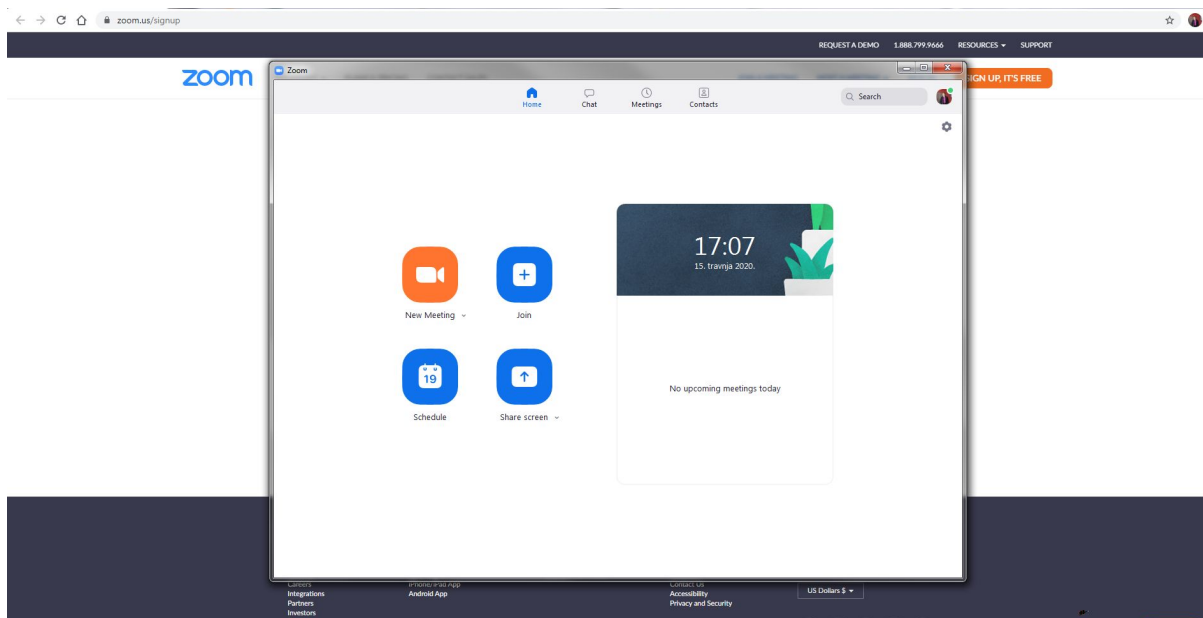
zoom.us/signup

REQUEST A DEMO 1.888.799.9666 RESOURCES SUPPORT

zoom

SIGN UP, IT'S FREE

Zoom

Home Chat Meetings Contacts

Search

New Meeting

Join

19

Schedule

Share screen

17:07
15. travnja 2020.

No upcoming meetings today

Careers
Integrations
Partners
Investors

iPhone/iPad App
Android App

Contact Us
Accessibility
Privacy and Security

US Dollars $